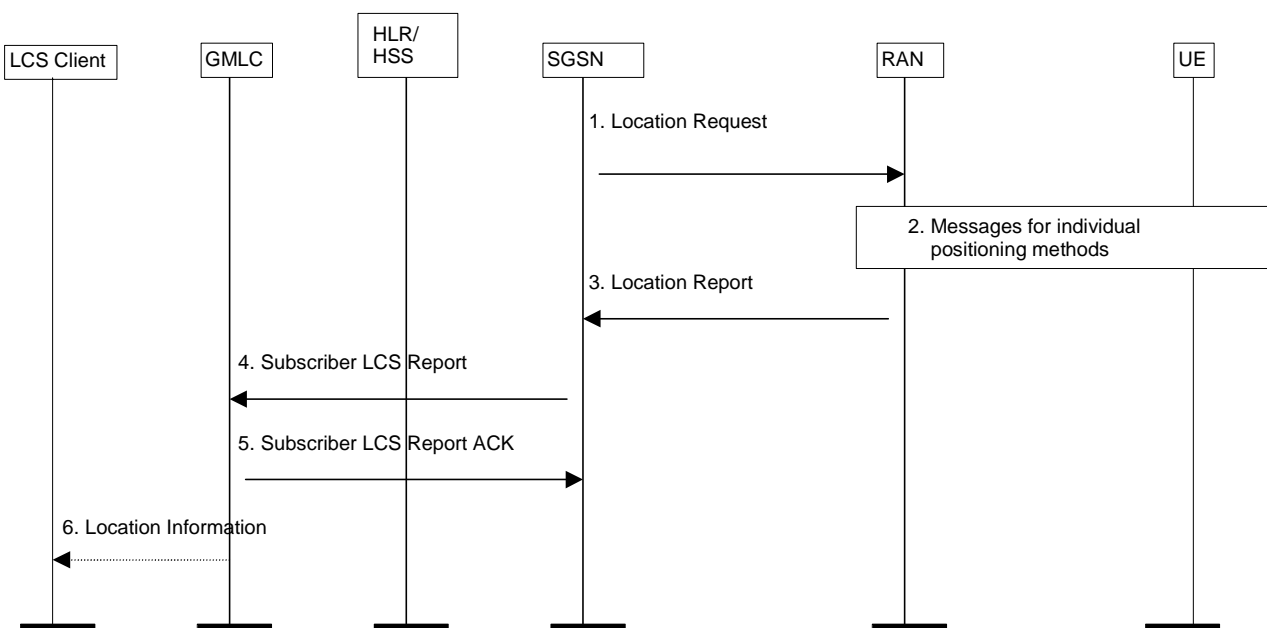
LCS Client

GMLC

HLR/
HSS

SGSN

RAN

UE

1. Location Request

2. Messages for individual positioning methods

3. Location Report

4. Subscriber LCS Report

5. Subscriber LCS Report ACK

6. Location Information